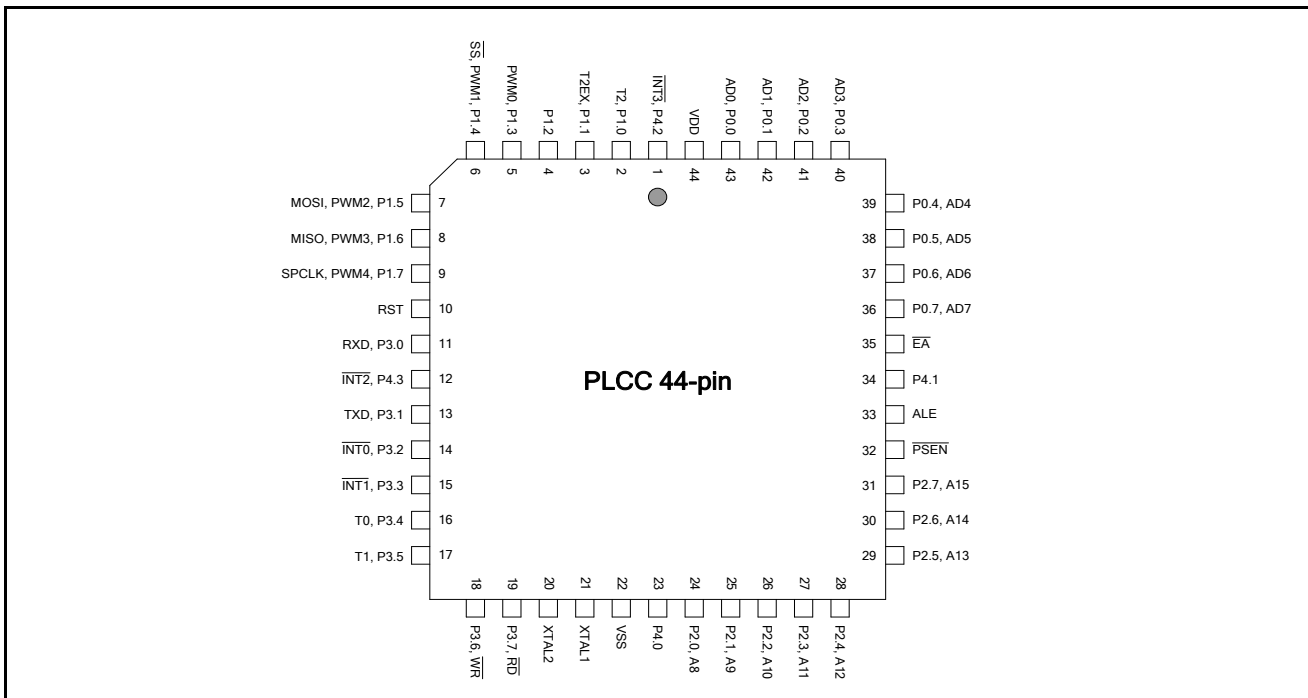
$\overline{SS}$, PWM1, P1.4
PWM0, P1.3
P1.2
T2EX, P1.1
T2, P1.0
$\overline{INT3}$, P4.2
VDD
AD0, P0.0
AD1, P0.1
AD2, P0.2
AD3, P0.3

6
5
4
3
2
1
44
43
42
41
40

MOSI, PWM2, P1.5 7
MISO, PWM3, P1.6 8
SPCLK, PWM4, P1.7 9
RST 10
RXD, P3.0 11
$\overline{INT2}$, P4.3 12
TXD, P3.1 13
$\overline{INT0}$, P3.2 14
$\overline{INT1}$, P3.3 15
T0, P3.4 16
T1, P3.5 17

PLCC 44-pin

39 P0.4, AD4
38 P0.5, AD5
37 P0.6, AD6
36 P0.7, AD7
35 $\overline{EA}$
34 P4.1
33 ALE
32 $\overline{PSEN}$
31 P2.7, A15
30 P2.6, A14
29 P2.5, A13

18
19
20
21
22
23
24
25
26
27
28

P3.6, $\overline{WR}$
P3.7, $\overline{RD}$
XTAL2
XTAL1
VSS
P4.0
P2.0, A8
P2.1, A9
P2.2, A10
P2.3, A11
P2.4, A12